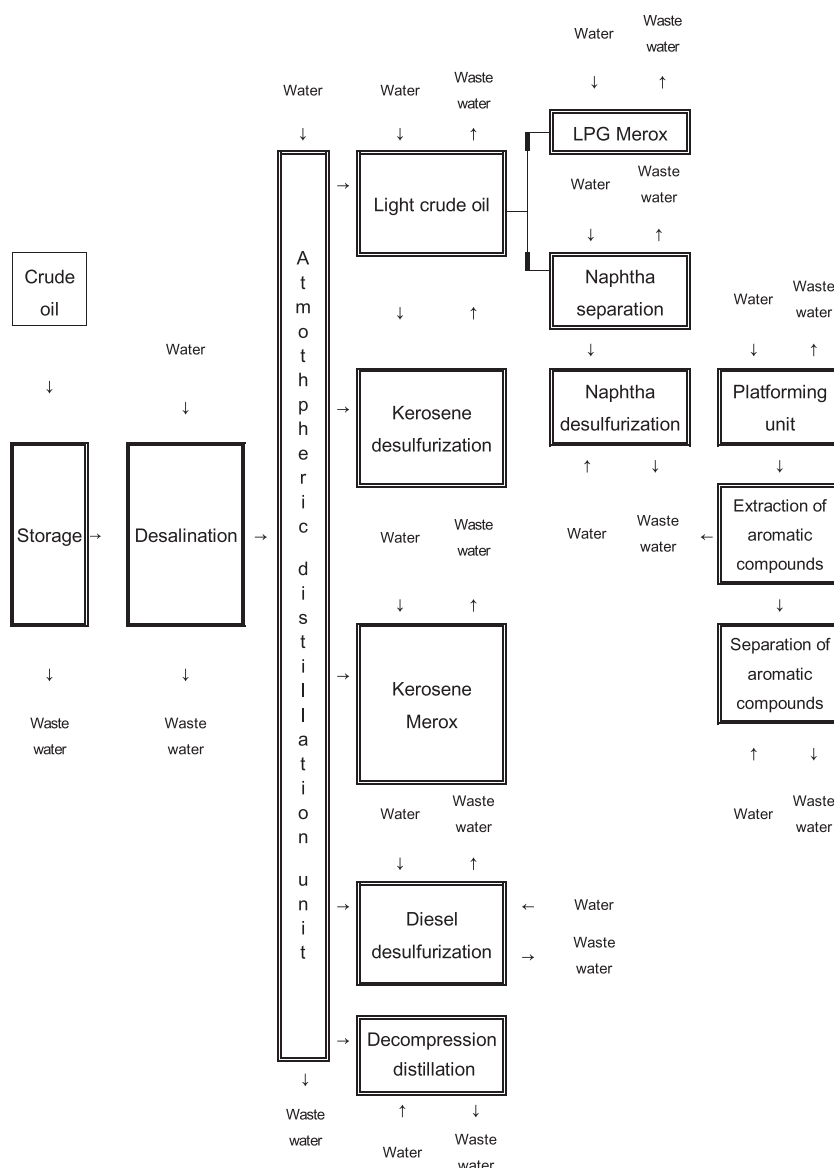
Crude oil

Storage

Waste water

Water

Desalination

Waste water

Water

Atmothpheric distillation unit

Waste water

Water

Waste water

Light crude oil

Kerosene desulfurization

Water

Waste water

Kerosene Merox

Water

Waste water

Diesel desulfurization

Water

Waste water

Decompression distillation

Water

Waste water

Water

Waste water

LPG Merox

Water

Waste water

Naphtha separation

Naphtha desulfurization

Water

Waste water

Water

Waste water

Platforming unit

Extraction of aromatic compounds

Separation of aromatic compounds

Water

Waste water